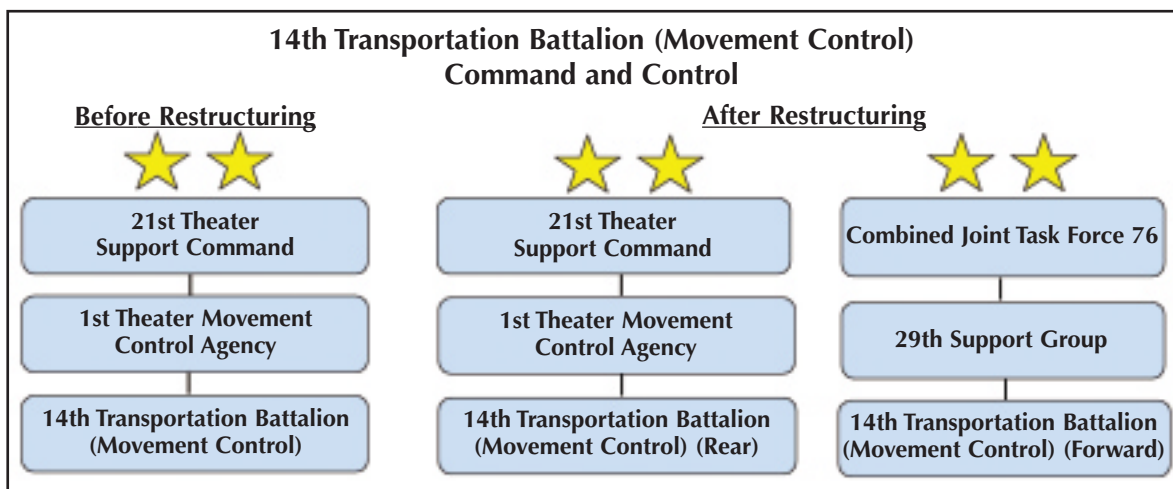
14th Transportation Battalion (Movement Control)
Command and Control

Before Restructuring

21st Theater Support Command

1st Theater Movement Control Agency

14th Transportation Battalion (Movement Control)

After Restructuring

21st Theater Support Command

1st Theater Movement Control Agency

14th Transportation Battalion (Movement Control) (Rear)

Combined Joint Task Force 76

29th Support Group

14th Transportation Battalion (Movement Control) (Forward)